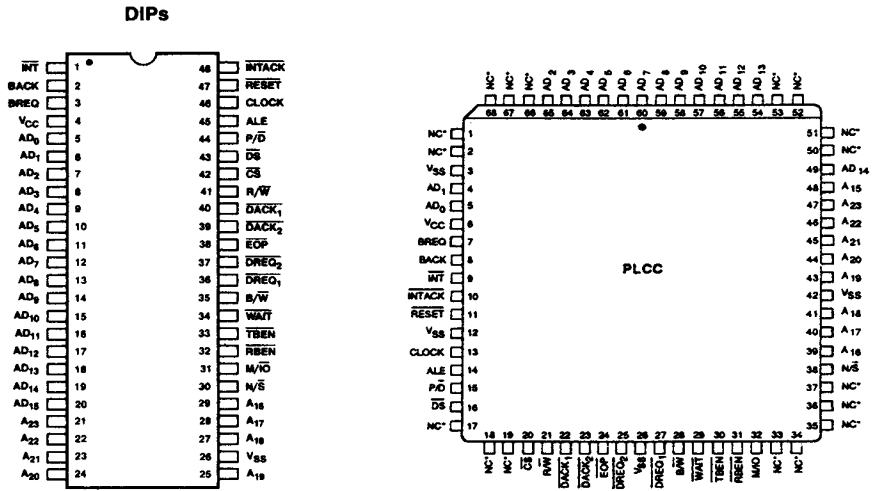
DIPs

$\overline{INT}$ 1
BACK 2
BREQ 3
$V_{CC}$ 4
$AD_0$ 5
$AD_1$ 6
$AD_2$ 7
$AD_3$ 8
$AD_4$ 9
$AD_5$ 10
$AD_6$ 11
$AD_7$ 12
$AD_8$ 13
$AD_9$ 14
$AD_{10}$ 15
$AD_{11}$ 16
$AD_{12}$ 17
$AD_{13}$ 18
$AD_{14}$ 19
$AD_{15}$ 20
$A_{23}$ 21
$A_{22}$ 22
$A_{21}$ 23
$A_{20}$ 24

48 $\overline{INTACK}$
47 $\overline{RESET}$
46 CLOCK
45 ALE
44 $P/\overline{D}$
43 $\overline{DS}$
42 $\overline{CS}$
41 $R/\overline{W}$
40 $\overline{DACK_1}$
39 $\overline{DACK_2}$
38 $\overline{EOP}$
37 $\overline{DREQ_2}$
36 $\overline{DREQ_1}$
35 $B/\overline{W}$
34 $\overline{WAIT}$
33 $\overline{TBEN}$
32 $\overline{RBEN}$
31 $M/\overline{IO}$
30 $N/\overline{S}$
29 $A_{16}$
28 $A_{17}$
27 $A_{18}$
26 $V_{SS}$
25 $A_{19}$

NC* 68
NC* 67
$AD_2$ 66
$AD_3$ 65
$AD_4$ 64
$AD_5$ 63
$AD_6$ 62
$AD_7$ 61
$AD_8$ 60
$AD_9$ 59
$AD_{10}$ 58
$AD_{11}$ 57
$AD_{12}$ 56
$AD_{13}$ 55
NC* 54
NC* 53
52

NC* 1
NC* 2
$V_{SS}$ 3
$AD_1$ 4
$AD_0$ 5
$V_{CC}$ 6
BREQ 7
BACK 8
$\overline{INT}$ 9
$\overline{INTACK}$ 10
$\overline{RESET}$ 11
$V_{SS}$ 12
CLOCK 13
ALE 14
$P/\overline{D}$ 15
$\overline{DS}$ 16
NC* 17

PLCC

51 NC*
50 NC*
49 $AD_{14}$
48 $A_{15}$
47 $A_{23}$
46 $A_{22}$
45 $A_{21}$
44 $A_{20}$
43 $A_{19}$
42 $V_{SS}$
41 $A_{18}$
40 $A_{17}$
39 $A_{16}$
38 $N/\overline{S}$
37 NC*
36 NC*
35 NC*

18 NC*
19 NC*
20 $\overline{CS}$
21 $R/\overline{W}$
22 $\overline{DACK_1}$
23 $\overline{DACK_2}$
24 $\overline{EOP}$
25 $\overline{DREQ_2}$
26 $V_{SS}$
27 $\overline{DREQ_1}$
28 $B/\overline{W}$
29 $\overline{WAIT}$
30 $\overline{TBEN}$
31 $\overline{RBEN}$
32 $M/\overline{IO}$
33 NC*
34 NC*